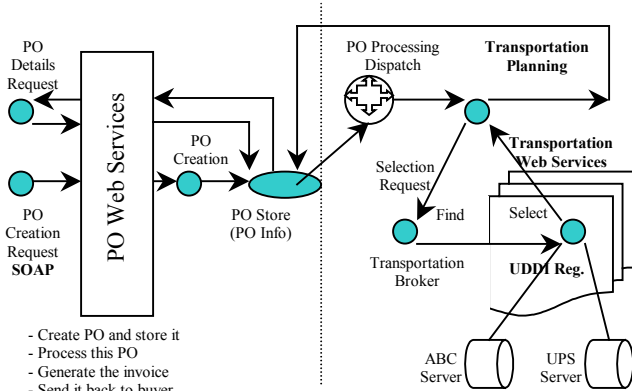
PO Details Request

PO Creation Request SOAP

PO Web Services

PO Creation

PO Store (PO Info)

PO Processing Dispatch

Transportation Planning

Transportation Web Services

Selection Request

Find

Select

Transportation Broker

UDDI Reg.

ABC Server

UPS Server

- Create PO and store it
- Process this PO
- Generate the invoice
- Send it back to buyer